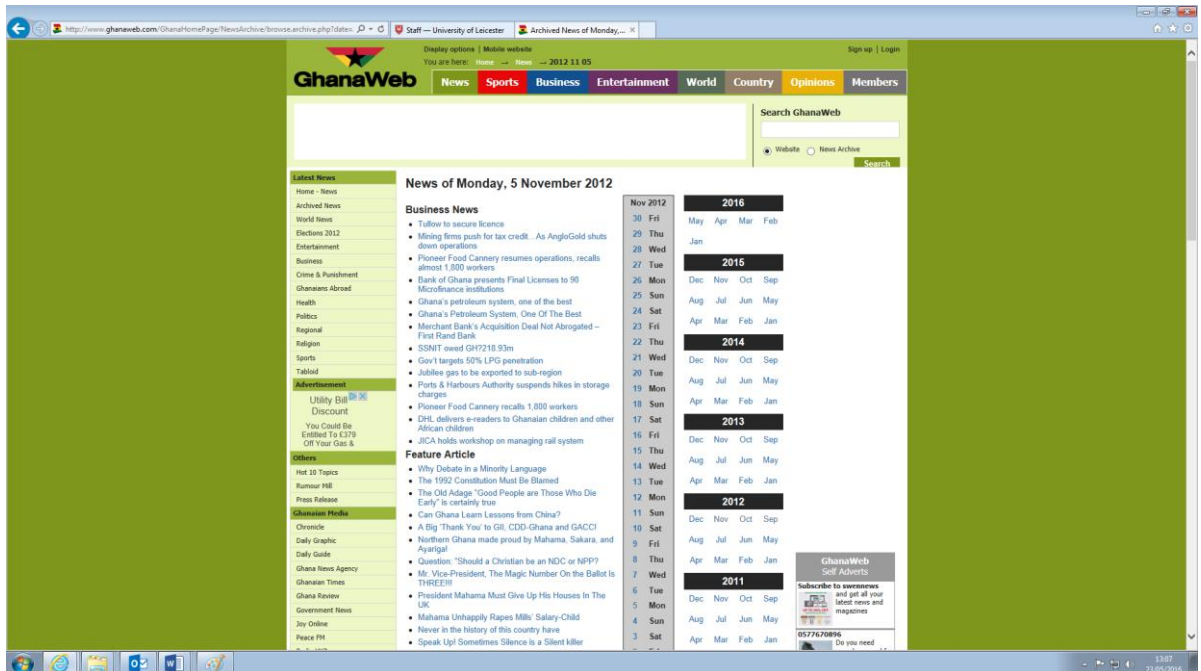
http://www.ghanaweb.com/GhanaHomePage/NewsArchive/browse.archive.php?date=

Staff — University of Leicester

Archived News of Monday,...

Display options | Mobile website

You are here: Home → News → 2012 11 05

Sign up | Login

GhanaWeb

News | Sports | Business | Entertainment | World | Country | Opinions | Members

Search GhanaWeb

Website News Archive

Search

Latest News
Home - News
Archived News
World News
Elections 2012
Entertainment
Business
Crime & Punishment
Ghanaians Abroad
Health
Politics
Regional
Religion
Sports
Tabloid

Advertisement
Utility Bill Discount
You Could Be Entitled To £379 Off Your Gas &

Others
Hot 10 Topics
Rumour Mill
Press Release

Ghanaian Media
Chronicle
Daily Graphic
Daily Guide
Ghana News Agency
Ghanaian Times
Ghana Review
Government News
Joy Online
Peace FM

News of Monday, 5 November 2012

Business News
- Tullow to secure licence
- Mining firms push for tax credit... As AngloGold shuts down operations
- Pioneer Food Cannery resumes operations, recalls almost 1,800 workers
- Bank of Ghana presents Final Licenses to 90 Microfinance institutions
- Ghana's petroleum system, one of the best
- Ghana's Petroleum System, One Of The Best
- Merchant Bank's Acquisition Deal Not Abrogated – First Rand Bank
- SSNIT owed GH?218.93m
- Gov't targets 50% LPG penetration
- Jubilee gas to be exported to sub-region
- Ports & Harbours Authority suspends hikes in storage charges
- Pioneer Food Cannery recalls 1,800 workers
- DHL delivers e-readers to Ghanaian children and other African children
- JICA holds workshop on managing rail system

Feature Article
- Why Debate in a Minority Language
- The 1992 Constitution Must Be Blamed
- The Old Adage "Good People are Those Who Die Early" is certainly true
- Can Ghana Learn Lessons from China?
- A Big 'Thank You' to GII, CDD-Ghana and GACC!
- Northern Ghana made proud by Mahama, Sakara, and Ayariga!
- Question: "Should a Christian be an NDC or NPP?
- Mr. Vice-President, The Magic Number On the Ballot Is THREE!!!
- President Mahama Must Give Up His Houses In The UK
- Mahama Unhappily Rapes Mills' Salary-Child
- Never in the history of this country have
- Speak Up! Sometimes Silence is a Silent killer

Nov 2012
30 Fri
29 Thu
28 Wed
27 Tue
26 Mon
25 Sun
24 Sat
23 Fri
22 Thu
21 Wed
20 Tue
19 Mon
18 Sun
17 Sat
16 Fri
15 Thu
14 Wed
13 Tue
12 Mon
11 Sun
10 Sat
9 Fri
8 Thu
7 Wed
6 Tue
5 Mon
4 Sun
3 Sat

2016
May Apr Mar Feb
Jan

2015
Dec Nov Oct Sep
Aug Jul Jun May
Apr Mar Feb Jan

2014
Dec Nov Oct Sep
Aug Jul Jun May
Apr Mar Feb Jan

2013
Dec Nov Oct Sep
Aug Jul Jun May
Apr Mar Feb Jan

2012
Dec Nov Oct Sep
Aug Jul Jun May
Apr Mar Feb Jan

2011
Dec Nov Oct Sep
Aug Jul Jun May
Apr Mar Feb Jan

GhanaWeb
Self Adverts
Subscribe to swennews
and get all your latest news and magazines
0577670896
Do you need

13:07
23/05/2016